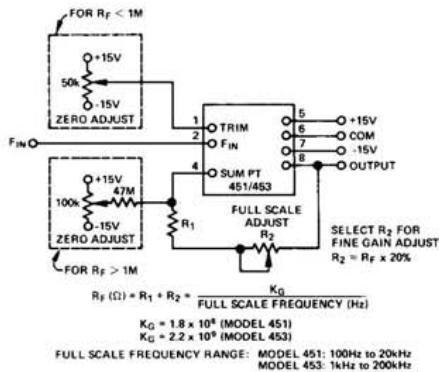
FOR $R_F$ < 1M

+15V

50k

-15V

ZERO ADJUST

1 TRIM

2 $F_{IN}$

4 SUM PT

451/453

5 +15V

6 COM

7 -15V

8 OUTPUT

$F_{IN}$

+15V

47M

100k

-15V

ZERO ADJUST

$R_1$

FULL SCALE ADJUST

$R_2$

SELECT $R_2$ FOR FINE GAIN ADJUST
$R_2 \approx R_F \times 20\%$

FOR $R_F$ > 1M

$R_F (\Omega) = R_1 + R_2 = \frac{K_G}{\text{FULL SCALE FREQUENCY (Hz)}}$

$K_G = 1.8 \times 10^8$ (MODEL 451)
$K_G = 2.2 \times 10^9$ (MODEL 453)

FULL SCALE FREQUENCY RANGE: MODEL 451: 100Hz to 20kHz
MODEL 453: 1kHz to 200kHz